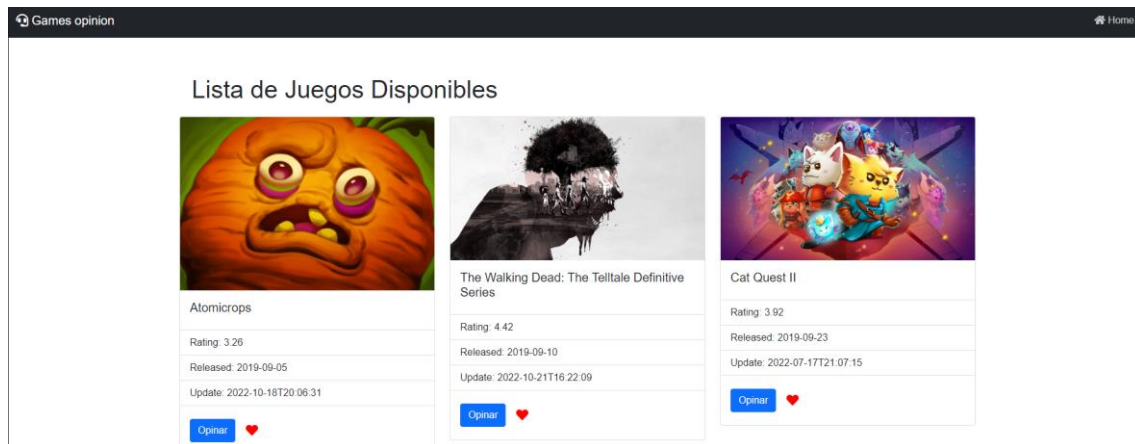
Games opinion

Home

Lista de Juegos Disponibles

Atomicrops

Rating: 3.26

Released: 2019-09-05

Update: 2022-10-18T20:06:31

Opinar

The Walking Dead: The Telltale Definitive Series

Rating: 4.42

Released: 2019-09-10

Update: 2022-10-21T16:22:09

Opinar

Cat Quest II

Rating: 3.92

Released: 2019-09-23

Update: 2022-07-17T21:07:15

Opinar